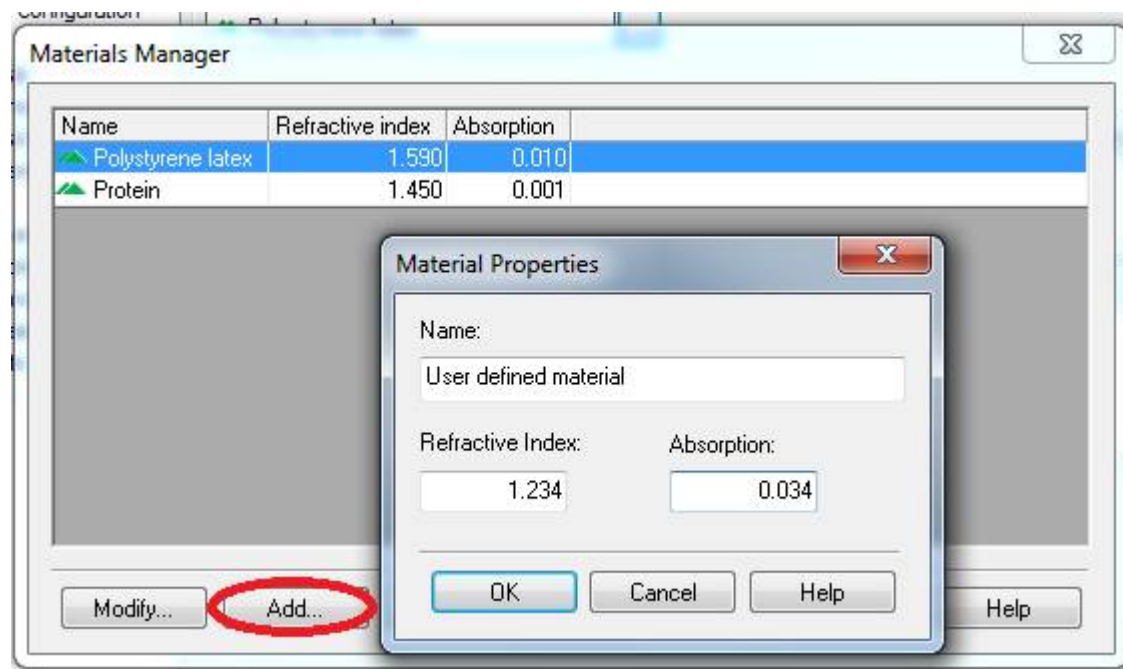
Configuration

Materials Manager

| Name | Refractive index | Absorption |
|---|---|---|
| Polystyrene latex | 1.590 | 0.010 |
| Protein | 1.450 | 0.001 |

Material Properties

Name:

User defined material

Refractive Index:

1.234

Absorption:

0.034

OK

Cancel

Help

Modify...

Add...

Help